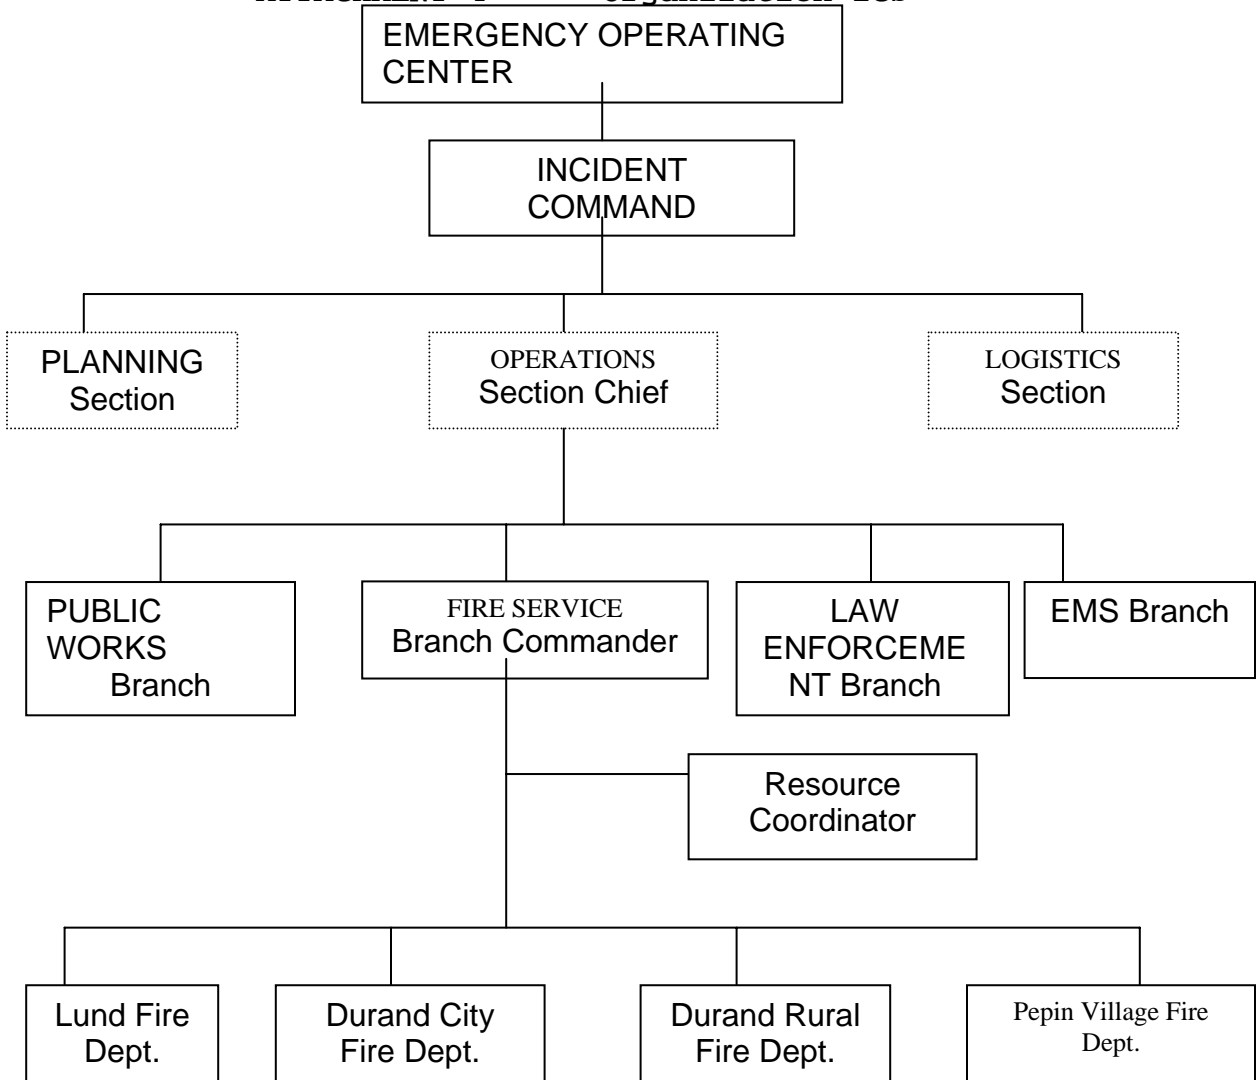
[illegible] Organization ICS

EMERGENCY OPERATING CENTER

INCIDENT COMMAND

PLANNING Section

OPERATIONS Section Chief

LOGISTICS Section

PUBLIC WORKS Branch

FIRE SERVICE Branch Commander

LAW ENFORCEMENT Branch

EMS Branch

Resource Coordinator

Lund Fire Dept.

Durand City Fire Dept.

Durand Rural Fire Dept.

Pepin Village Fire Dept.